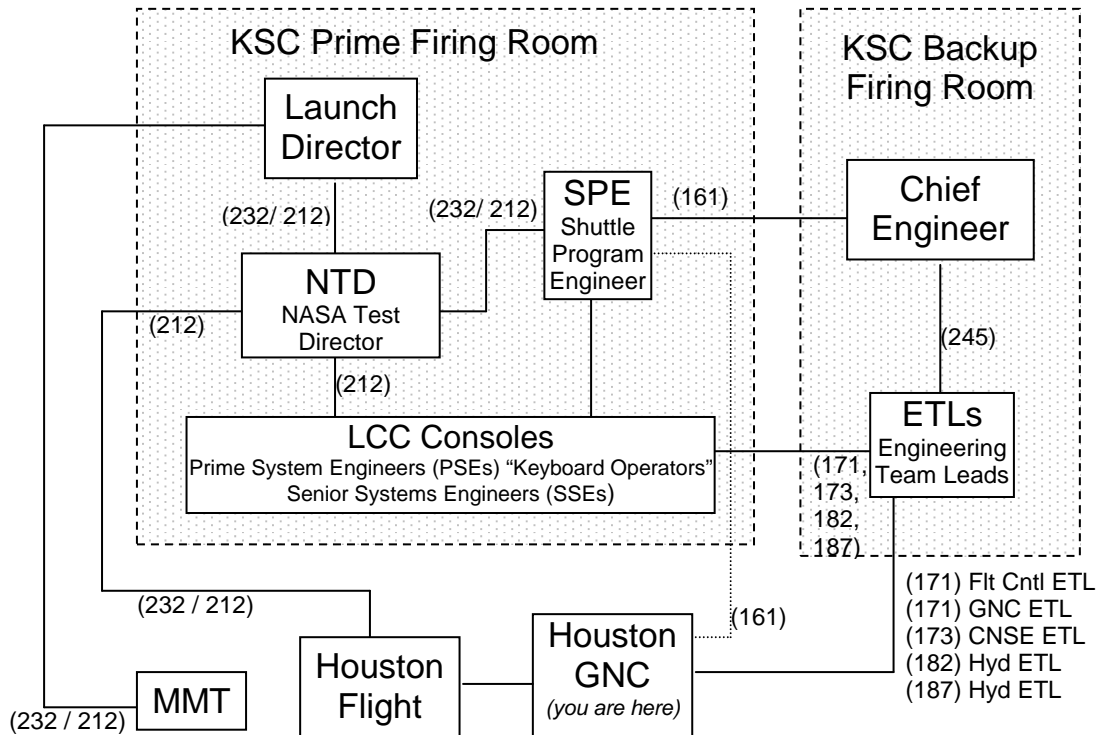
KSC Prime Firing Room

KSC Backup Firing Room

Launch Director

(232/ 212)

(232/ 212)

SPE Shuttle Program Engineer

(161)

Chief Engineer

NTD NASA Test Director

(212)

(245)

(212)

LCC Consoles
Prime System Engineers (PSEs) "Keyboard Operators"
Senior Systems Engineers (SSEs)

ETLs Engineering Team Leads

(171, 173, 182, 187)

(232 / 212)

(161)

(171) Flt Cntl ETL
(171) GNC ETL
(173) CNSE ETL
(182) Hyd ETL
(187) Hyd ETL

Houston Flight

Houston GNC
(you are here)

MMT

(232 / 212)